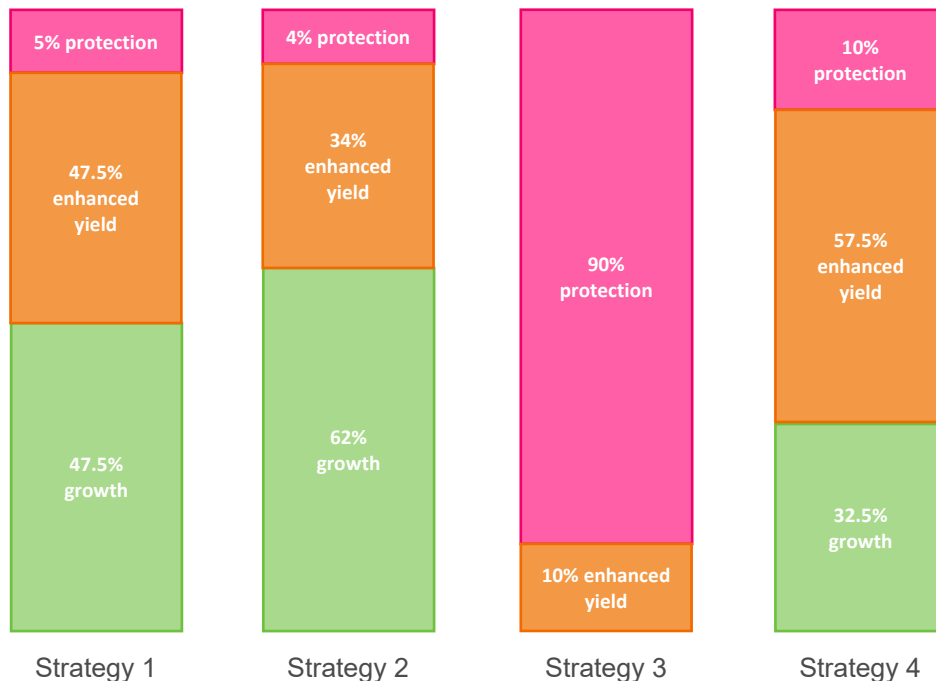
5% protection

47.5% enhanced yield

47.5% growth

Strategy 1

4% protection

34% enhanced yield

62% growth

Strategy 2

90% protection

10% enhanced yield

Strategy 3

10% protection

57.5% enhanced yield

32.5% growth

Strategy 4